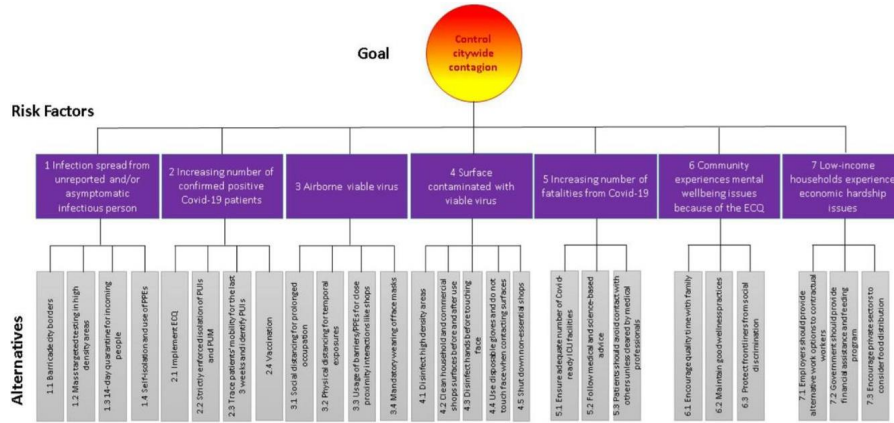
Goal

Control citywide contagion

Risk Factors

1 Infection spread from unreported and/or asymptomatic infectious person

2 Increasing number of confirmed positive Covid-19 patients

3 Airborne viable virus

4 Surface contaminated with viable virus

5 Increasing number of fatalities from Covid-19

6 Community experiences mental wellbeing issues because of the ECQ

7 Low-income households experience economic hardship issues

Alternatives

1.1 Barricade city borders

1.2 Mass targeted testing in high density areas

1.3 14-day quarantine for incoming people

1.4 Self-isolation and use of PPEs

2.1 Implement ECQ

2.2 Strictly enforced isolation of PUIs and PUM

2.3 Trace patients' mobility for the last 3 weeks and identify PUIs

2.4 Vaccination

3.1 Social distancing for prolonged occupation

3.2 Physical distancing for temporal exposures

3.3 Usage of barriers/PPEs for close proximity interactions like shops

3.4 Mandatory wearing of face masks

4.1 Disinfect high density areas

4.2 Clean household and commercial shops surfaces before and after use

4.3 Disinfect hands before touching face

4.4 Use disposable gloves and do not touch face when contacting surfaces

4.5 Shut down non-essential shops

5.1 Ensure adequate number of Covid-ready ICU facilities

5.2 Follow medical and science-based advice

5.3 Patients should avoid contact with others unless cleared by medical professionals

6.1 Encourage quality time with family

6.2 Maintain good wellness practices

6.3 Protect frontliners from social discrimination

7.1 Employers should provide alternative work options to contractual workers

7.2 Government should provide financial assistance and feeding program

7.3 Encourage private sectors to consider food distribution